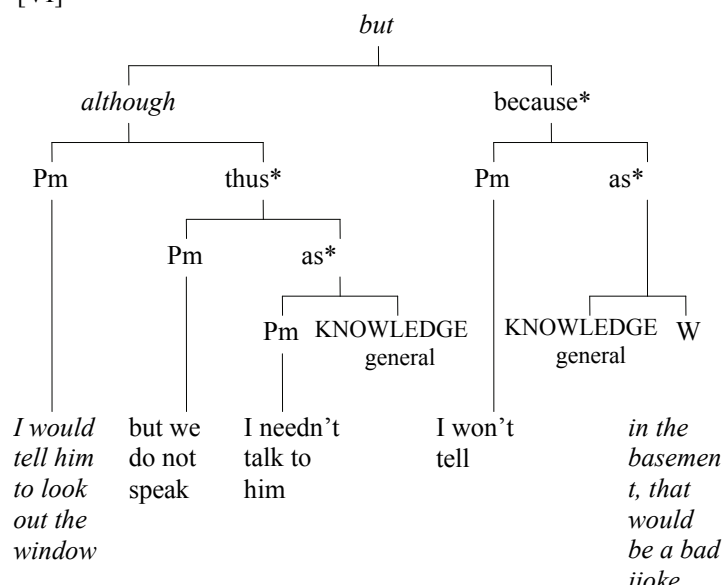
[VI]

but

although

because*

Pm

thus*

Pm

as*

Pm

as*

Pm

KNOWLEDGE general

KNOWLEDGE general

W

I would tell him to look out the window

but we do not speak

I needn't talk to him

I won't tell

in the basement, that would be a bad jjoke